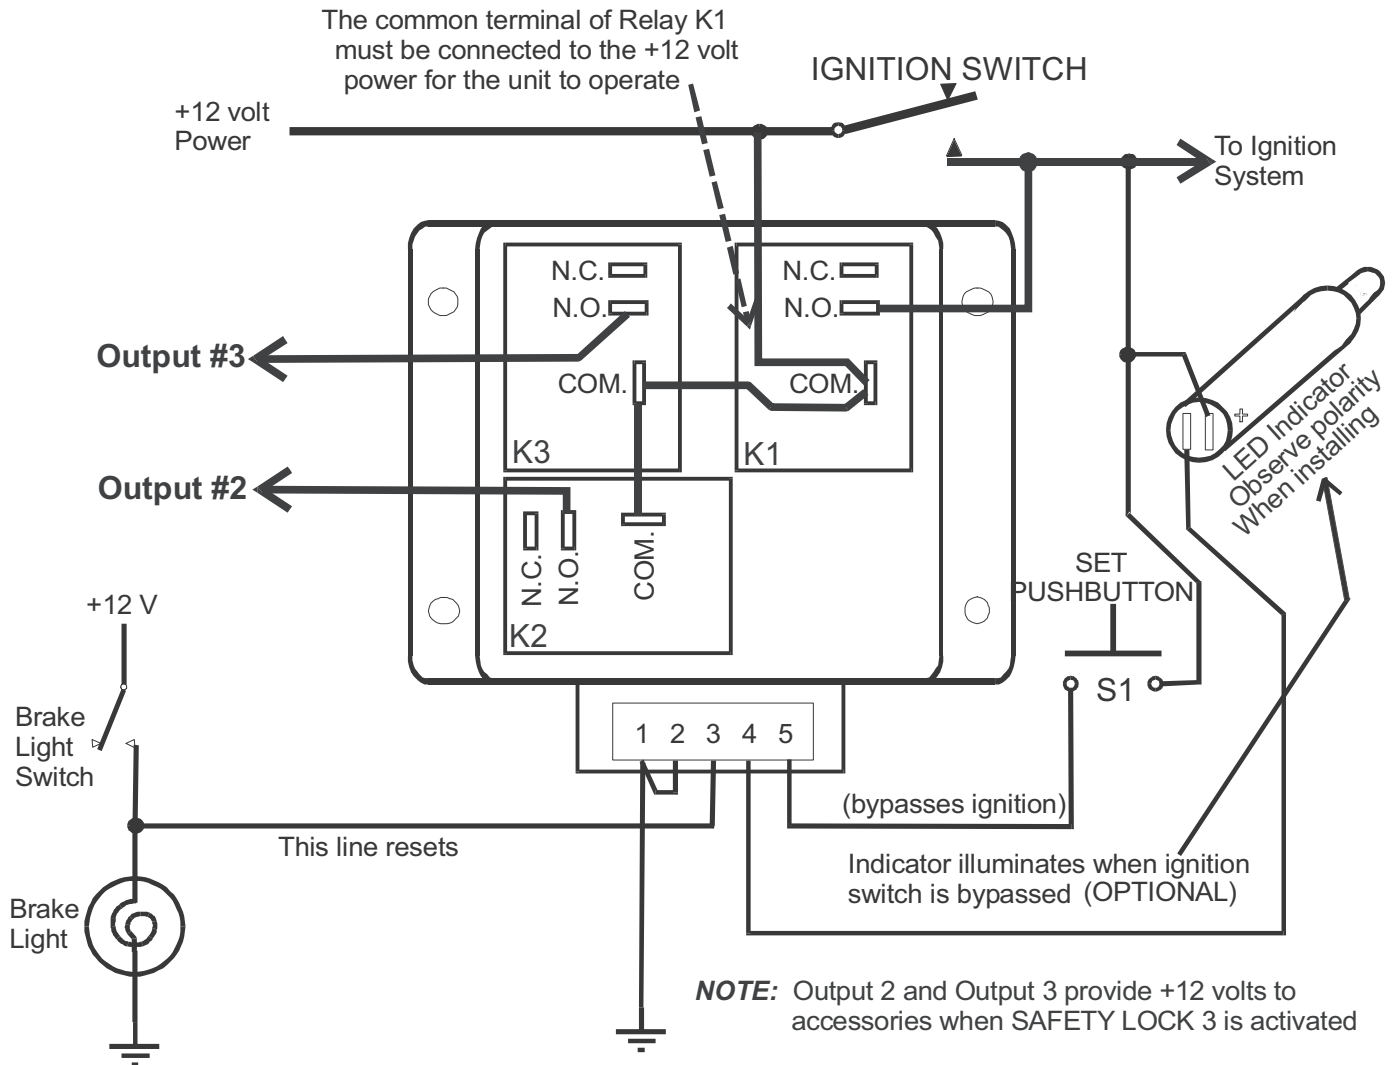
The common terminal of Relay K1 must be connected to the +12 volt power for the unit to operate

IGNITION SWITCH

+12 volt Power

To Ignition System

N.C.
N.O.
COM.
K3

N.C.
N.O.
COM.
K1

Output #3

Output #2

N.C.
N.O.
COM.
K2

LED Indicator Observe polarity When installing

+

SET PUSHBUTTON

S1

+12 V

Brake Light Switch

1 2 3 4 5

(bypasses ignition)

This line resets

Indicator illuminates when ignition switch is bypassed (OPTIONAL)

Brake Light

***NOTE:*** Output 2 and Output 3 provide +12 volts to accessories when SAFETY LOCK 3 is activated